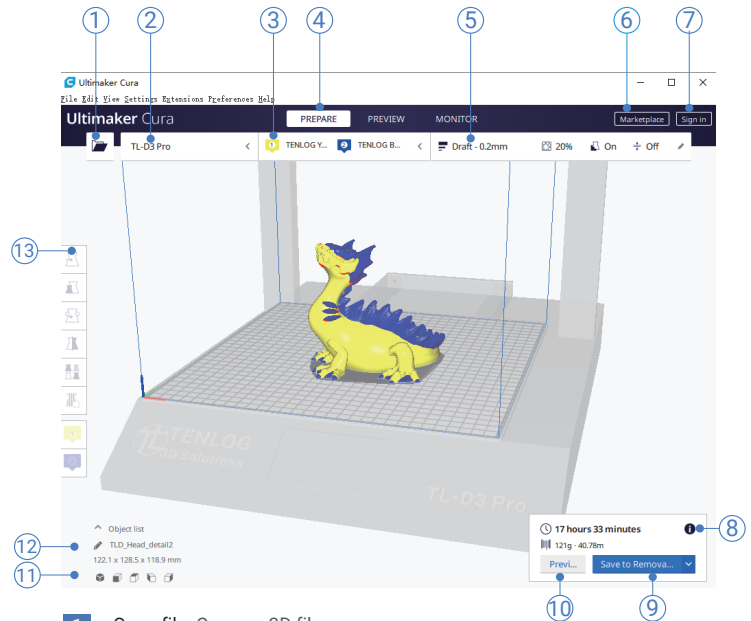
①
②
③
④
⑤
⑥
⑦

Ultimaker Cura

File Edit View Settings Extensions Preferences Help

Ultimaker Cura

PREPARE

PREVIEW

MONITOR

Marketplace

Sign in

TL-D3 Pro

TENLOG Y...

TENLOG B...

Draft - 0.2mm

20%

On

Off

⑬

TENLOG 3D Solutions

TL-D3 Pro

Object list

⑫

TLD_Head_detail2

122.1 x 128.5 x 118.9 mm

⑪

17 hours 33 minutes

121g - 40.78m

Previ...

Save to Remova...

⑧

⑩

⑨